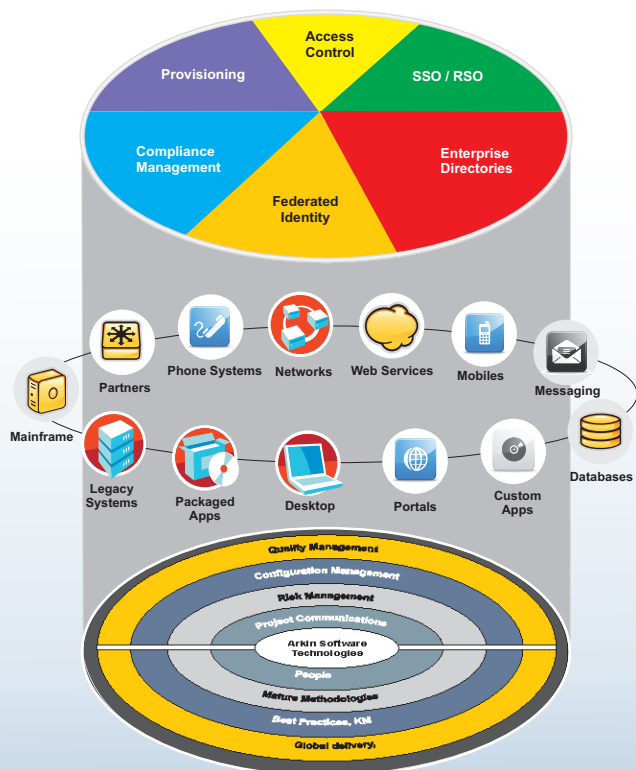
Access Control

Provisioning

SSO / RSO

Compliance Management

Enterprise Directories

Federated Identity

Partners

Phone Systems

Networks

Web Services

Mobiles

Messaging

Mainframe

Databases

Legacy Systems

Packaged Apps

Desktop

Portals

Custom Apps

Quality Management

Configuration Management

Risk Management

Project Communications

Arkin Software Technologies

People

Mature Methodologies

Best Practices, KM

Global delivery